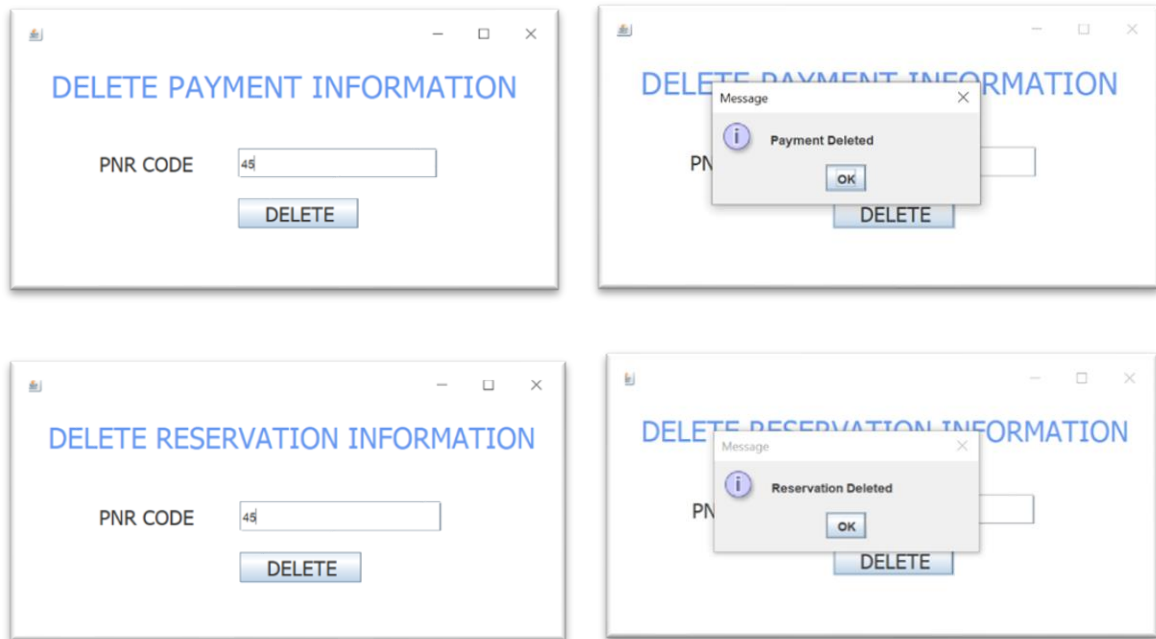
DELETE PAYMENT INFORMATION

PNR CODE 45

DELETE

DELETE PAYMENT INFORMATION

Message

Payment Deleted

OK

PN

DELETE

DELETE RESERVATION INFORMATION

PNR CODE 45

DELETE

DELETE RESERVATION INFORMATION

Message

Reservation Deleted

OK

PN

DELETE